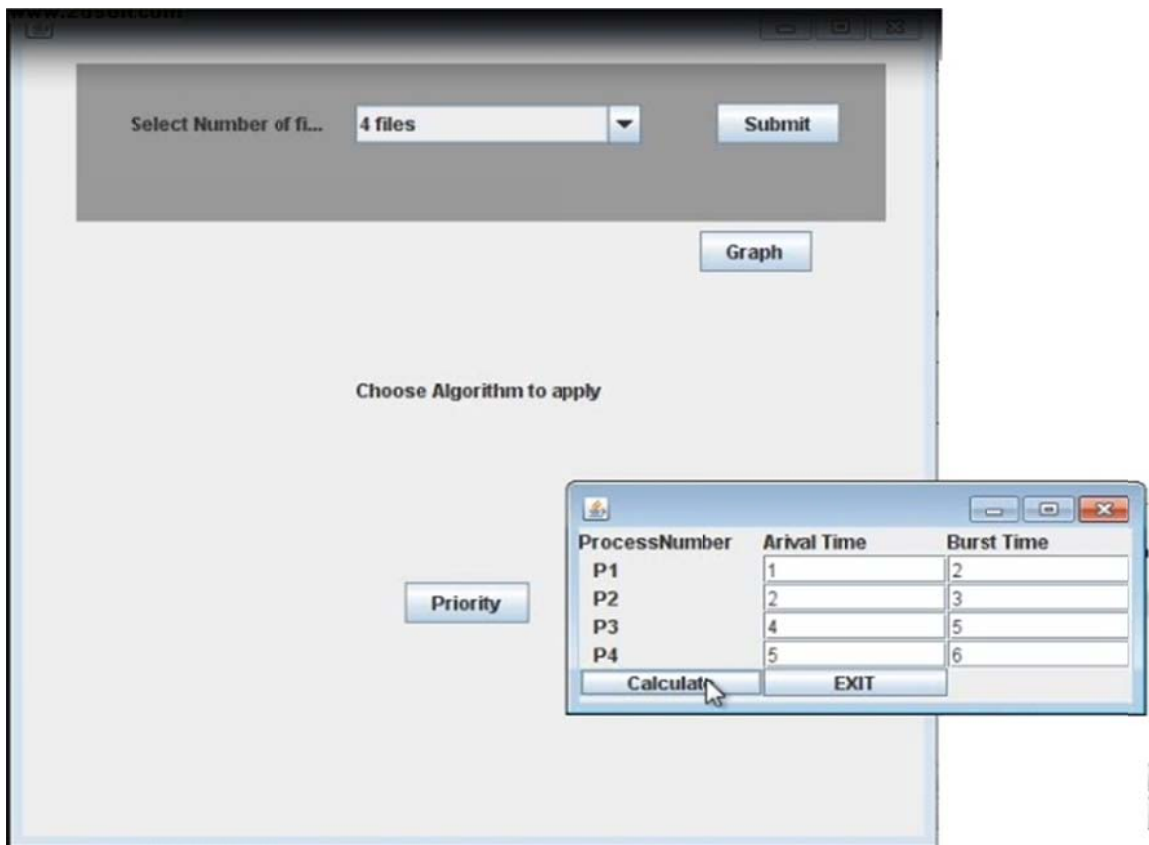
www.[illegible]

Select Number of fi... 4 files Submit

Graph

Choose Algorithm to apply

Priority

| ProcessNumber | Arival Time | Burst Time |
|---|---|---|
| P1 | 1 | 2 |
| P2 | 2 | 3 |
| P3 | 4 | 5 |
| P4 | 5 | 6 |

Calculat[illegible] EXIT